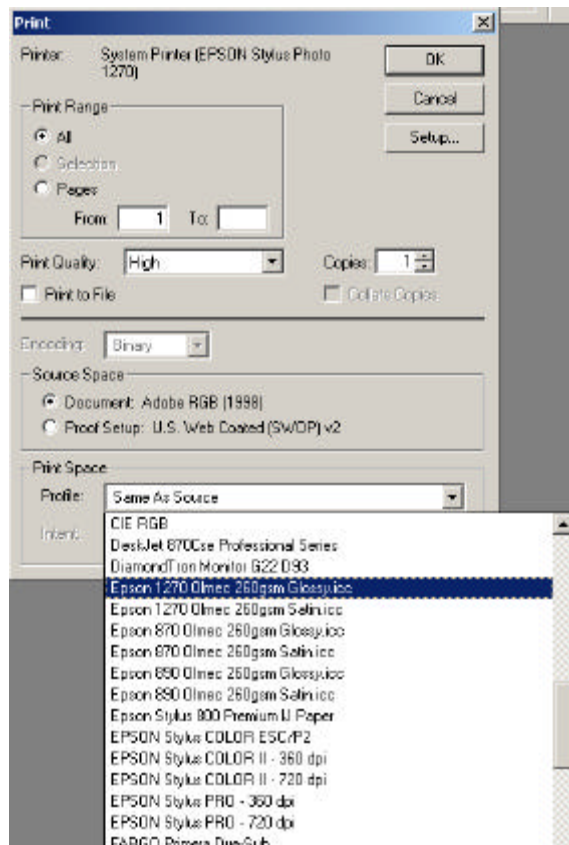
Print

Printer: System Printer (EPSON Stylus Photo 1270)

OK

Cancel

Setup...

Print Range

All

Selection

Pages

From 1 To:

Print Quality: High

Copies: 1

Print to File

Collate Copies

Encoding: Binary

Source Space

Document: Adobe RGB (1998)

Proof Setup: U.S. Web Coated (SWOP) v2

Print Space

Profile: Same As Source

Intent:

CIE RGB
DeskJet 870Cse Professional Series
DiamondTron Monitor G22 D93
Epson 1270 Olmec 260gsm Glossy.icc
Epson 1270 Olmec 260gsm Satin.icc
Epson 870 Olmec 260gsm Glossy.icc
Epson 870 Olmec 260gsm Satin.icc
Epson 890 Olmec 260gsm Glossy.icc
Epson 890 Olmec 260gsm Satin.icc
Epson Stylus 800 Premium IJ Paper
EPSON Stylus COLOR ESC/P2
EPSON Stylus COLOR II - 360 dpi
EPSON Stylus COLOR II - 720 dpi
EPSON Stylus PRO - 360 dpi
EPSON Stylus PRO - 720 dpi
FARGO Primera Dye-Sub